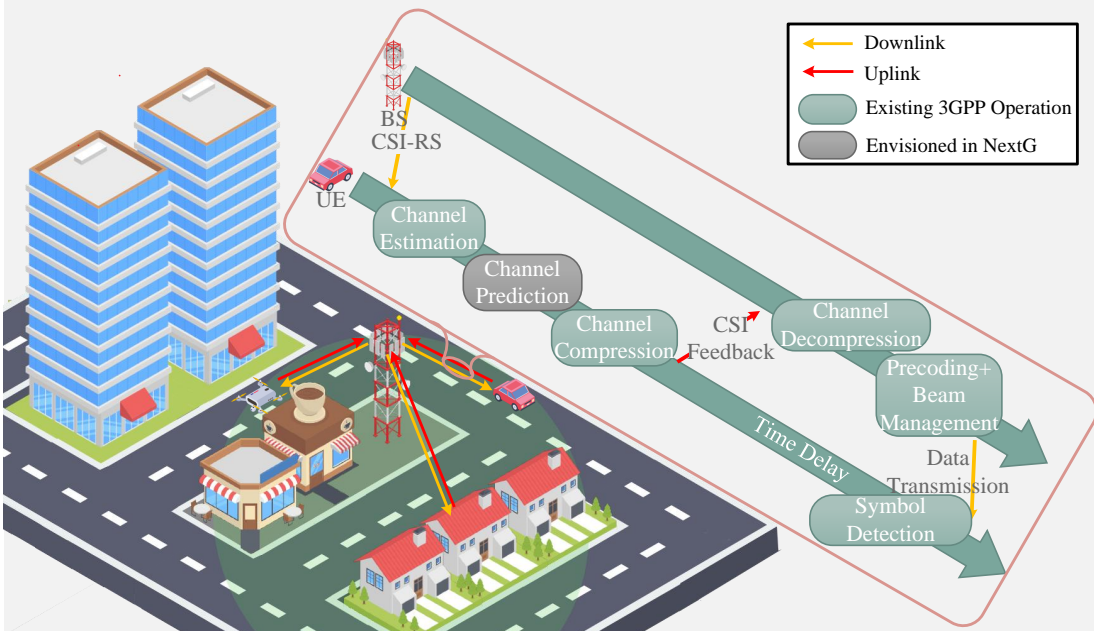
Downlink
Uplink
Existing 3GPP Operation
Envisioned in NextG

BS
CSI-RS
UE
Channel Estimation
Channel Prediction
Channel Compression
CSI Feedback
Channel Decompression
Precoding+ Beam Management
Time Delay
Data Transmission
Symbol Detection